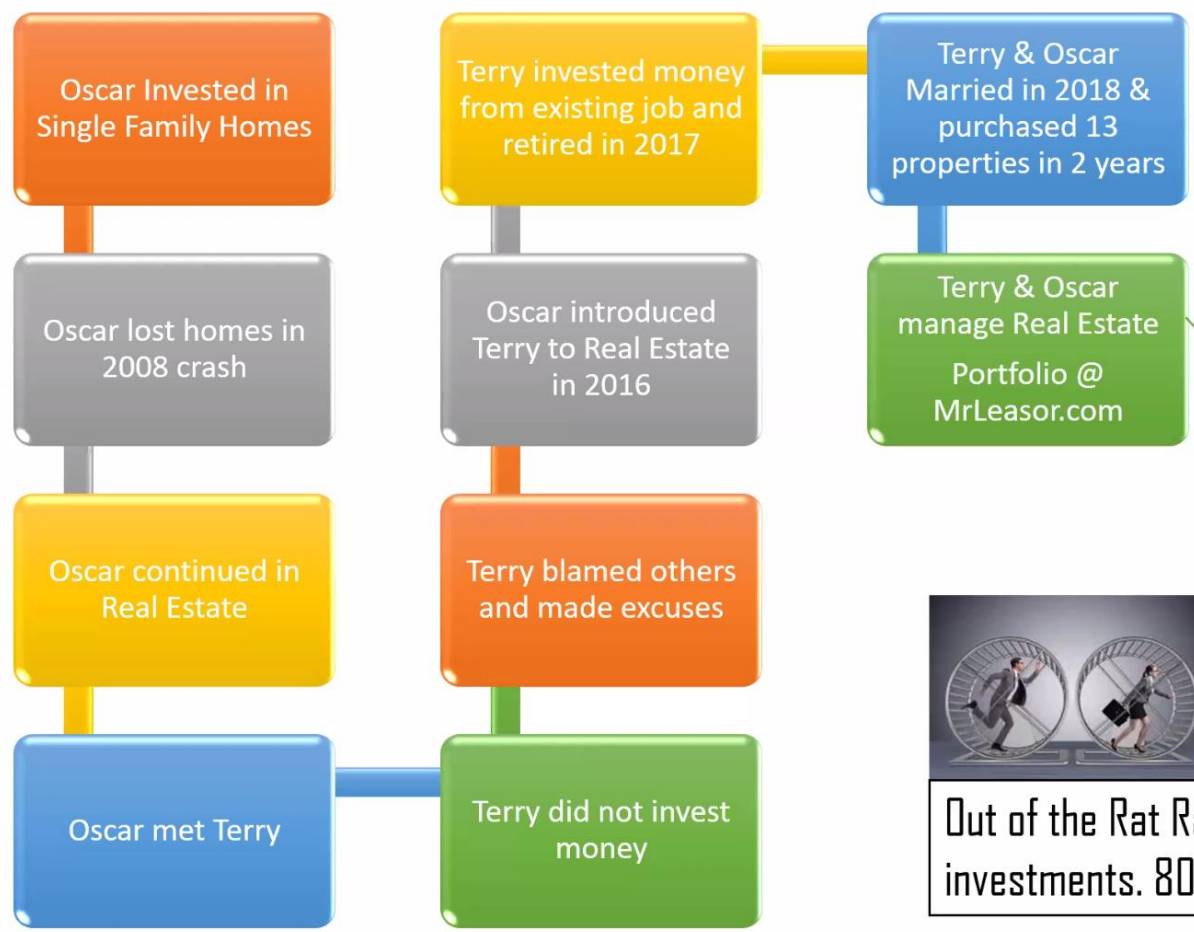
Oscar Invested in Single Family Homes

Oscar lost homes in 2008 crash

Oscar continued in Real Estate

Oscar met Terry

Terry did not invest money

Terry blamed others and made excuses

Oscar introduced Terry to Real Estate in 2016

Terry invested money from existing job and retired in 2017

Terry & Oscar Married in 2018 & purchased 13 properties in 2 years

Terry & Oscar manage Real Estate

Portfolio @ MrLeasor.com

Out of the Rat R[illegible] investments. 80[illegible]